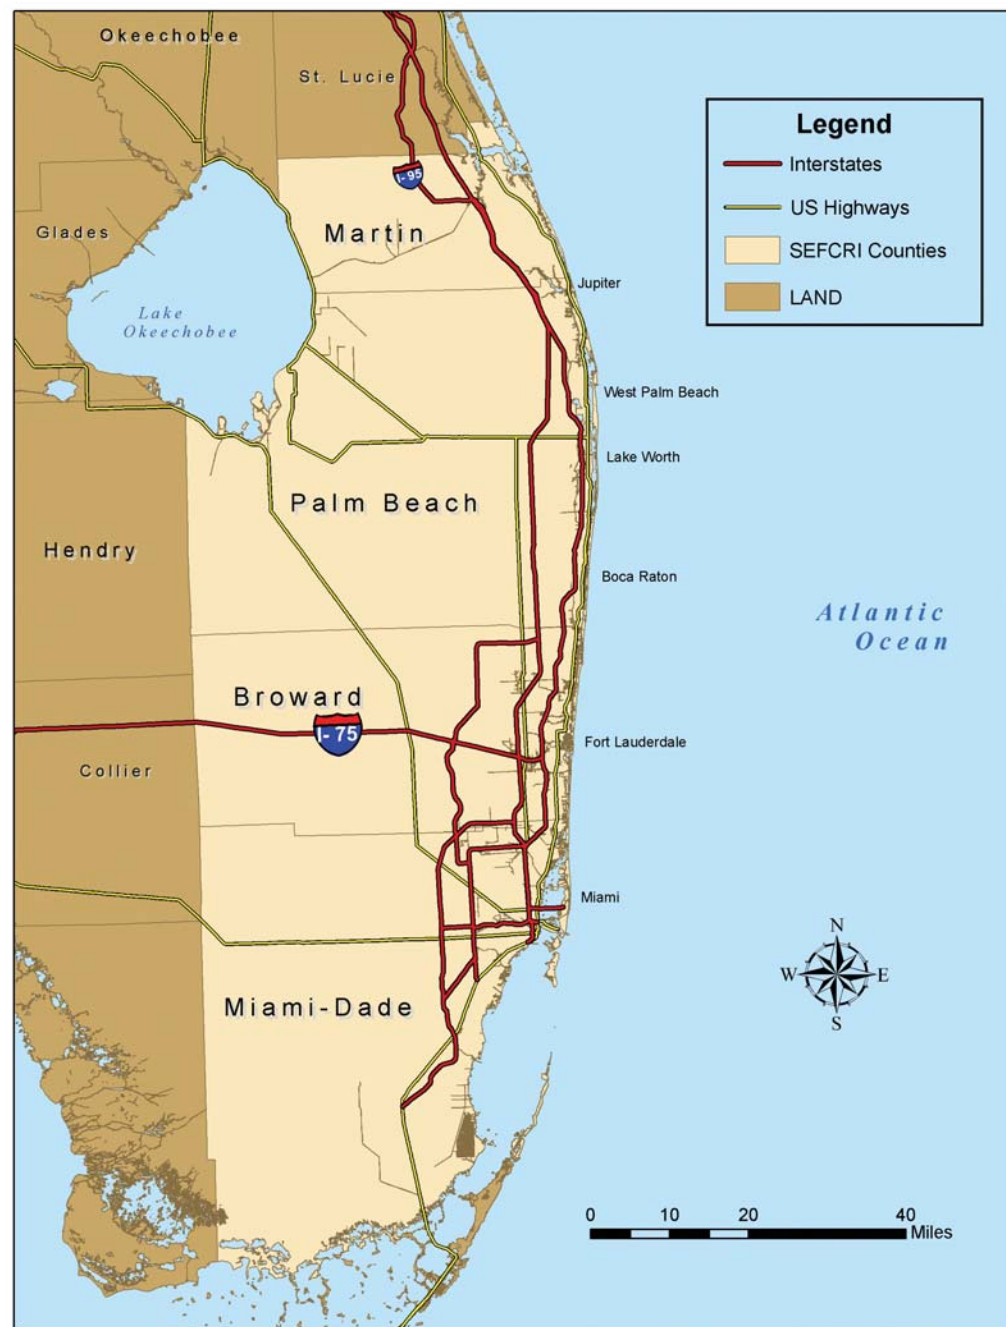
Okeechobee

St. Lucie

Legend

Interstates

US Highways

SEFCRI Counties

LAND

I-95

Martin

Glades

Lake Okeechobee

Jupiter

West Palm Beach

Lake Worth

Palm Beach

Hendry

Boca Raton

Atlantic Ocean

Broward

I-75

Fort Lauderdale

Collier

Miami

N

W

E

S

Miami-Dade

0 10 20 40 Miles